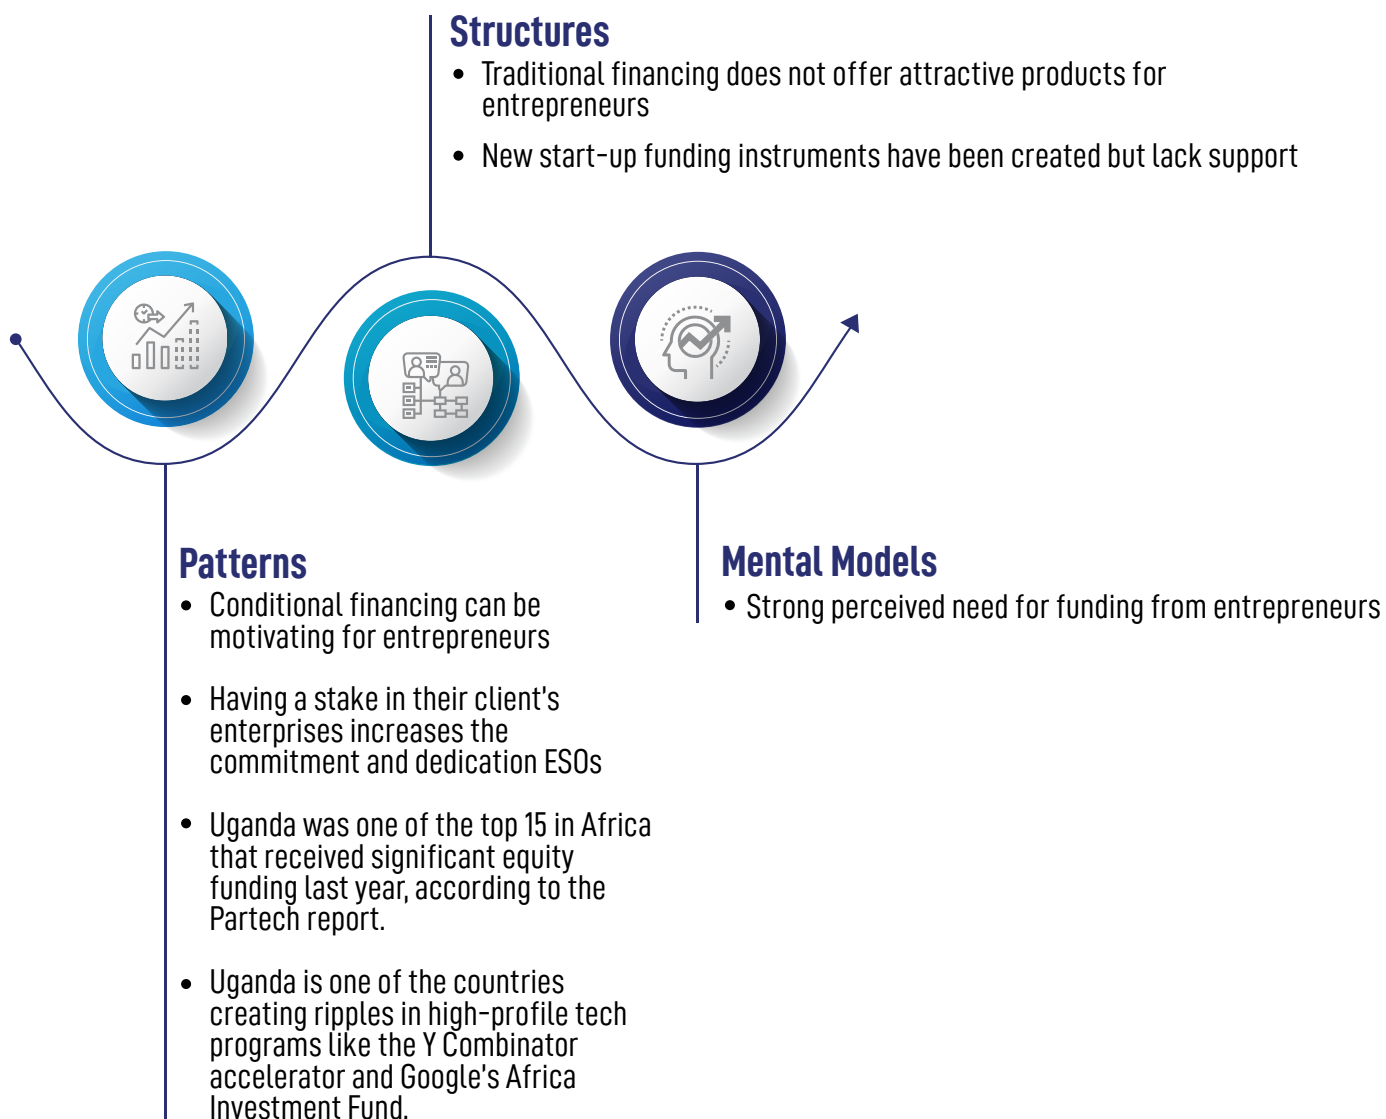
Structures

- Traditional financing does not offer attractive products for entrepreneurs
- New start-up funding instruments have been created but lack support

Patterns

- Conditional financing can be motivating for entrepreneurs
- Having a stake in their client's enterprises increases the commitment and dedication ESOs
- Uganda was one of the top 15 in Africa that received significant equity funding last year, according to the Partech report.
- Uganda is one of the countries creating ripples in high-profile tech programs like the Y Combinator accelerator and Google's Africa Investment Fund.

Mental Models

- Strong perceived need for funding from entrepreneurs